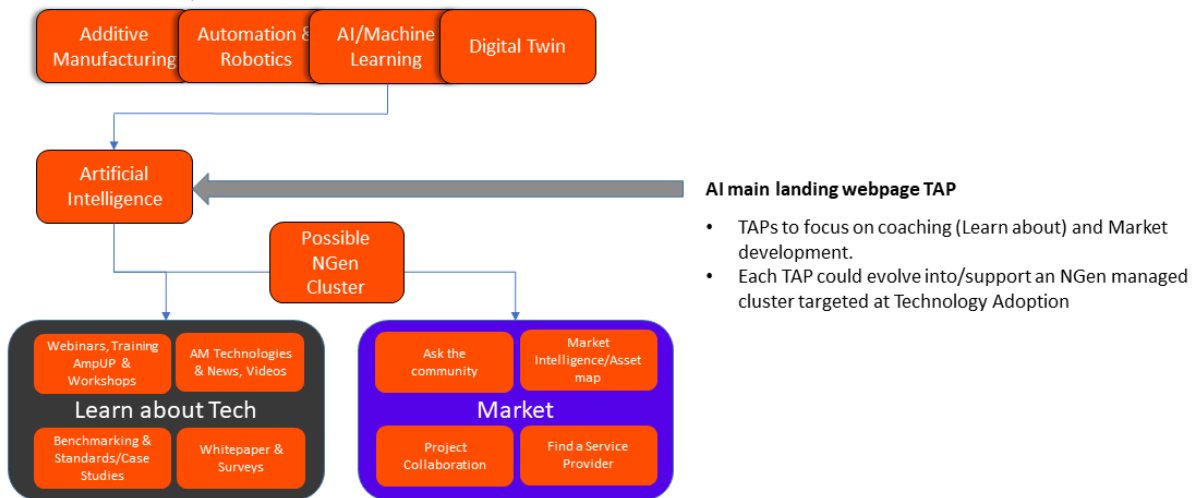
Additive Manufacturing

Automation & Robotics

AI/Machine Learning

Digital Twin

Artificial Intelligence

AI main landing webpage TAP

- TAPs to focus on coaching (Learn about) and Market development.
- Each TAP could evolve into/support an NGen managed cluster targeted at Technology Adoption

Possible NGen Cluster

Webinars, Training AmpUP & Workshops

AM Technologies & News, Videos

Learn about Tech

Benchmarking & Standards/Case Studies

Whitepaper & Surveys

Ask the community

Market Intelligence/Asset map

Market

Project Collaboration

Find a Service Provider